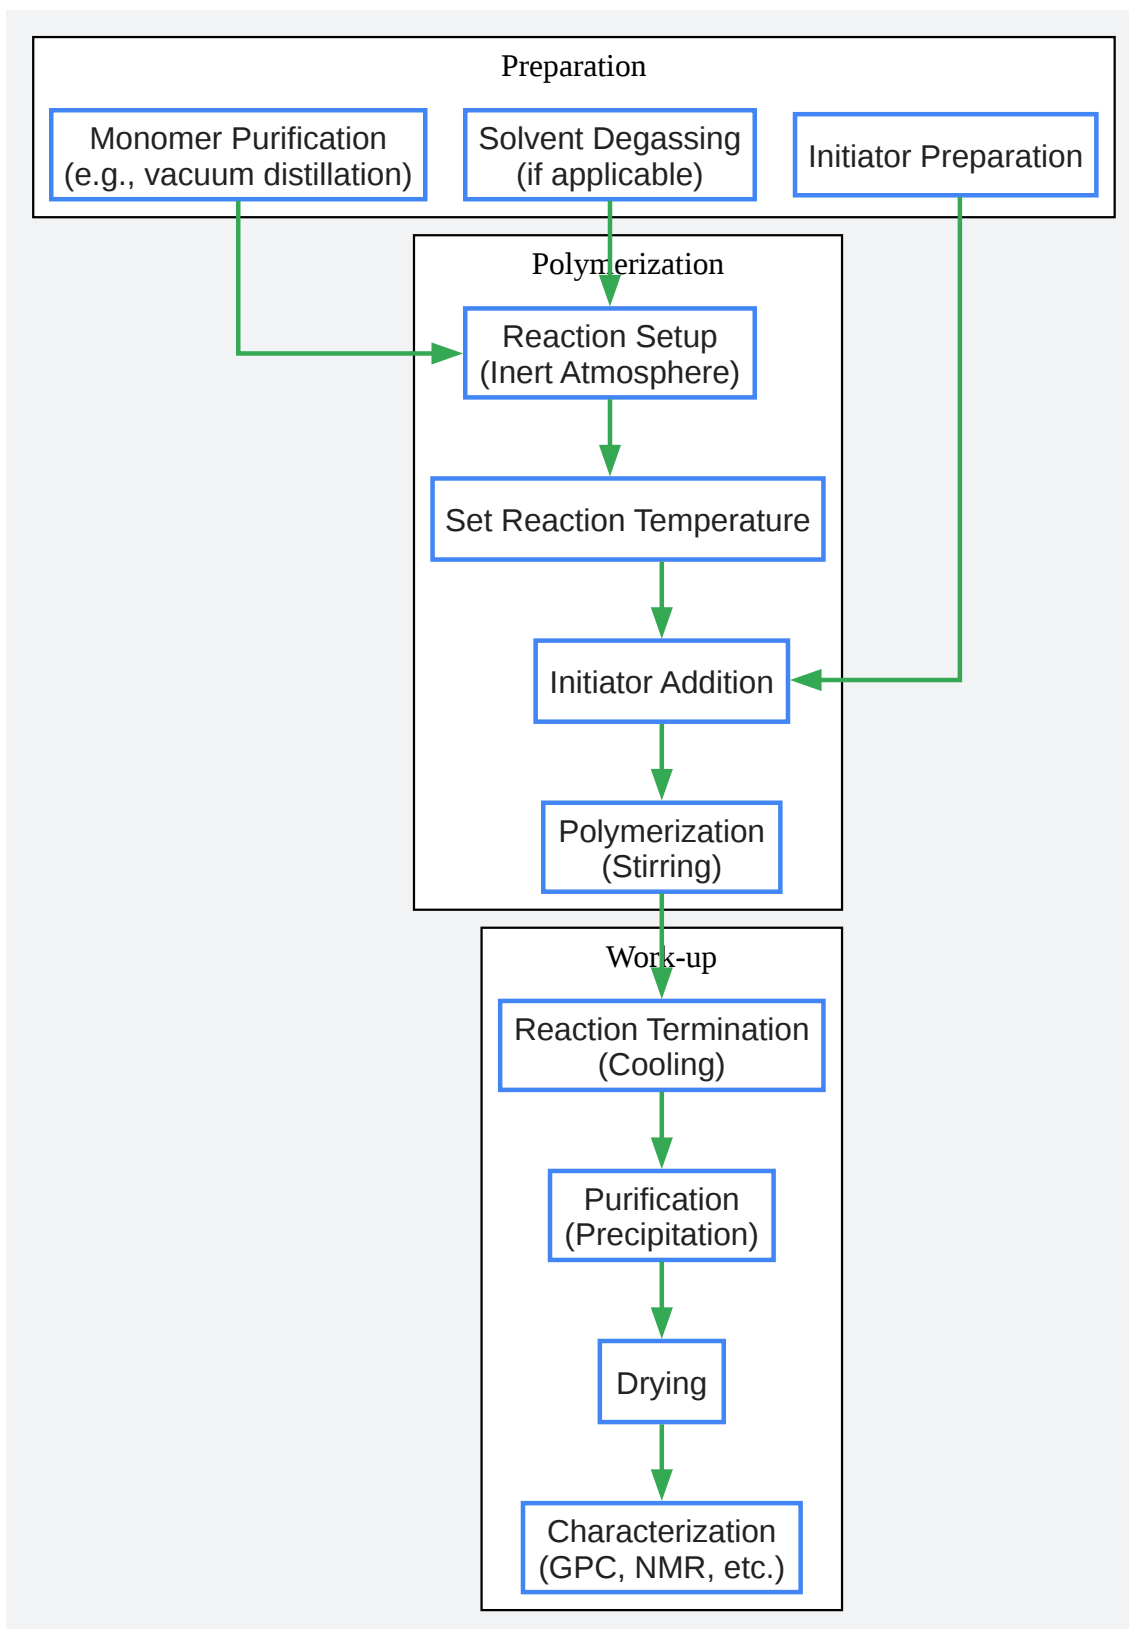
Preparation

Monomer Purification (e.g., vacuum distillation)

Solvent Degassing (if applicable)

Initiator Preparation

Polymerization

Reaction Setup (Inert Atmosphere)

Set Reaction Temperature

Initiator Addition

Polymerization (Stirring)

Work-up

Reaction Termination (Cooling)

Purification (Precipitation)

Drying

Characterization (GPC, NMR, etc.)